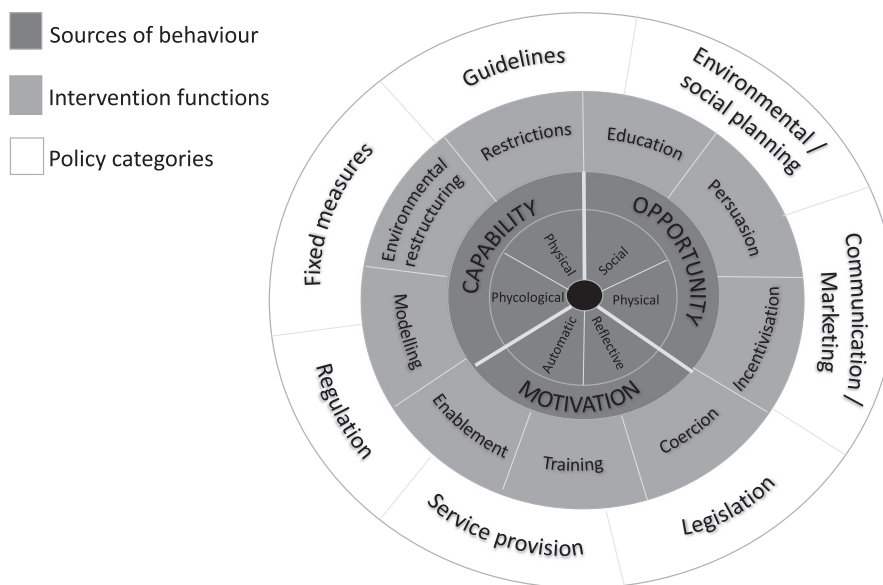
Sources of behaviour

Intervention functions

Policy categories

Guidelines

Environmental / social planning

Communication / Marketing

Legislation

Service provision

Regulation

Fixed measures

Restrictions

Education

Persuasion

Incentivisation

Coercion

Training

Enablement

Modeling

Environmental restructuring

CAPABILITY

OPPORTUNITY

MOTIVATION

Physical

Social

Physical

Reflective

Automatic

Phycological